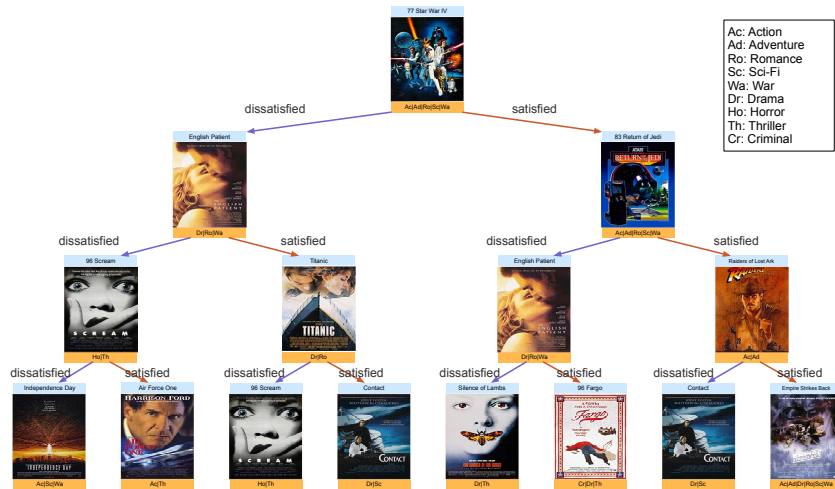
77 Star War IV
Ac|Ad|Ro|Sc|Wa

Ac: Action
Ad: Adventure
Ro: Romance
Sc: Sci-Fi
Wa: War
Dr: Drama
Ho: Horror
Th: Thriller
Cr: Criminal

dissatisfied
satisfied

English Patient
Dr|Ro|Wa

83 Return of Jedi
Ac|Ad|Ro|Sc|Wa

dissatisfied
satisfied
dissatisfied
satisfied

96 Scream
Ho|Th

Titanic
Dr|Ro

English Patient
Dr|Ro|Wa

Raiders of Lost Ark
Ac|Ad

dissatisfied
satisfied
dissatisfied
satisfied
dissatisfied
satisfied
dissatisfied
satisfied

Independence Day
Ac|Sc|Wa

Air Force One
Ac|Th

96 Scream
Ho|Th

Contact
Dr|Sc

Silence of Lambs
Dr|Th

96 Fargo
Cr|Dr|Th

Contact
Dr|Sc

Empire Strikes Back
Ac|Ad|Dr|Ro|Sc|Wa